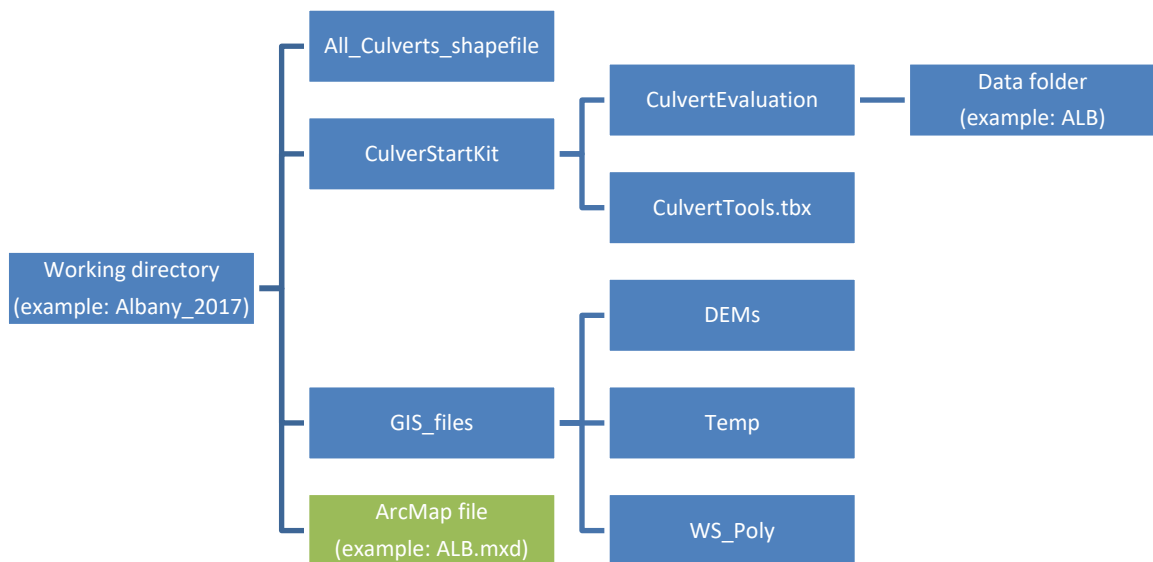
Working directory
(example: Albany_2017)

All_Culverts_shapefile

CulverStartKit

CulvertEvaluation

Data folder
(example: ALB)

CulvertTools.tbx

GIS_files

DEMs

Temp

WS_Poly

ArcMap file
(example: ALB.mxd)